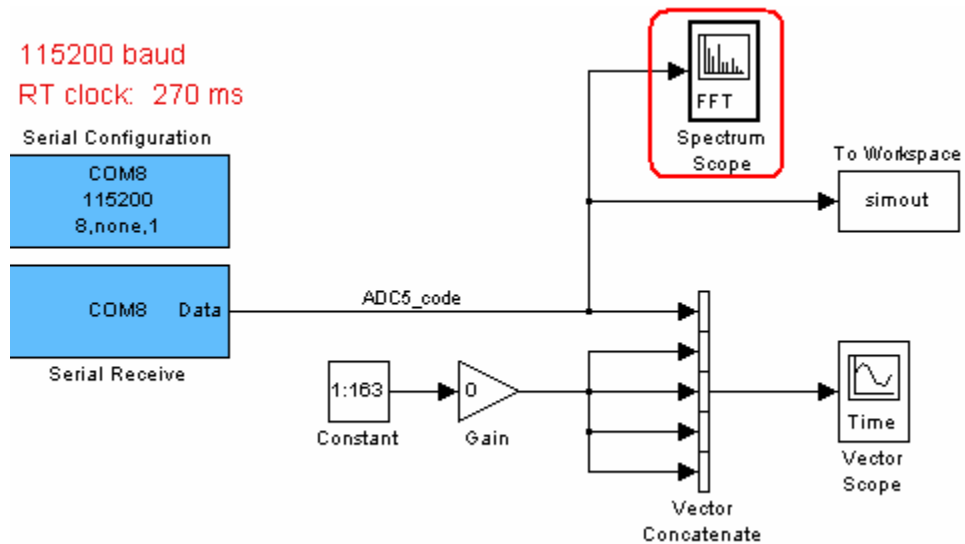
115200 baud
RT clock: 270 ms

Serial Configuration

COM8
115200
8,none,1

COM8 Data

Serial Receive

ADC5_code

FFT

Spectrum Scope

To Workspace

simout

1:163

Constant

0

Gain

Vector Concatenate

Time

Vector Scope